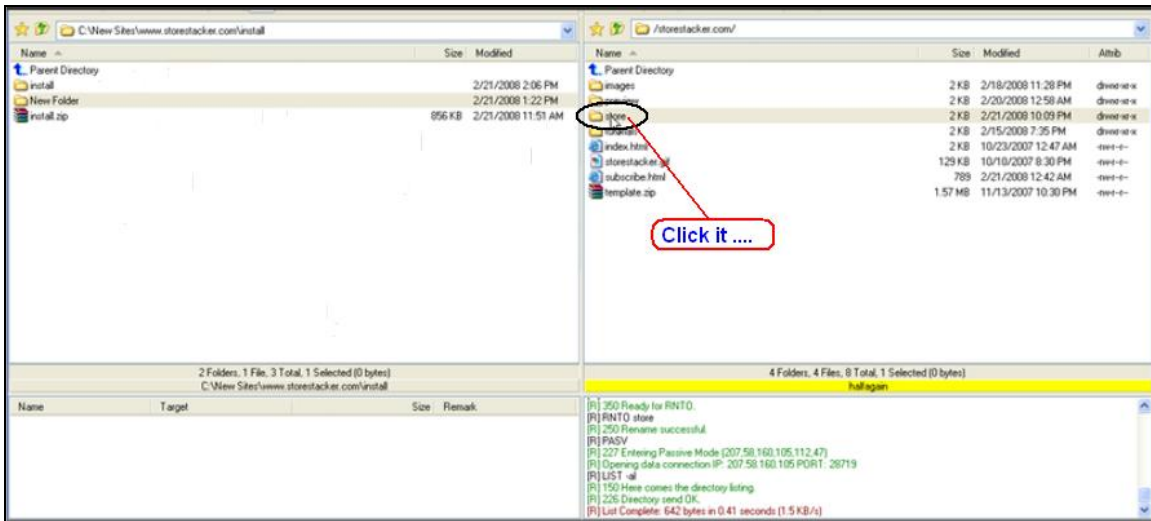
C:\New Sites\www.storestacker.com\install

| Name | Size | Modified |
|---|---|---|
| Parent Directory | | |
| install | | 2/21/2008 2:06 PM |
| New Folder | | 2/21/2008 1:22 PM |
| install.zip | 856 KB | 2/21/2008 11:51 AM |

2 Folders, 1 File, 3 Total, 1 Selected (0 bytes)
C:\New Sites\www.storestacker.com\install

| Name | Target | Size | Remark |
|---|---|---|---|

/storestacker.com/

| Name | Size | Modified | Attrib |
|---|---|---|---|
| Parent Directory | | | |
| images | 2 KB | 2/18/2008 11:28 PM | drwxr-xr-x |
| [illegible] | 2 KB | 2/20/2008 12:58 AM | drwxr-xr-x |
| store | 2 KB | 2/21/2008 10:09 PM | drwxr-xr-x |
| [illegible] | 2 KB | 2/15/2008 7:35 PM | drwxr-xr-x |
| index.html | 2 KB | 10/23/2007 12:47 AM | -rw-r--r-- |
| storestacker.sql | 129 KB | 10/10/2007 8:30 PM | -rw-r--r-- |
| subscribe.html | 789 | 2/21/2008 12:42 AM | -rw-r--r-- |
| template.zip | 1.57 MB | 11/13/2007 10:30 PM | -rw-r--r-- |

Click it ....

4 Folders, 4 Files, 8 Total, 1 Selected (0 bytes)
hallagain

[R] 350 Ready for RNTO.
[R] RNTO store
[R] 250 Rename successful.
[R] PASV
[R] 227 Entering Passive Mode (207,58,160,105,112,47)
[R] Opening data connection IP: 207.58.160.105 PORT: 28719
[R] LIST -al
[R] 150 Here comes the directory listing.
[R] 226 Directory send OK.
[R] List Complete: 642 bytes in 0.41 seconds (1.5 KB/s)